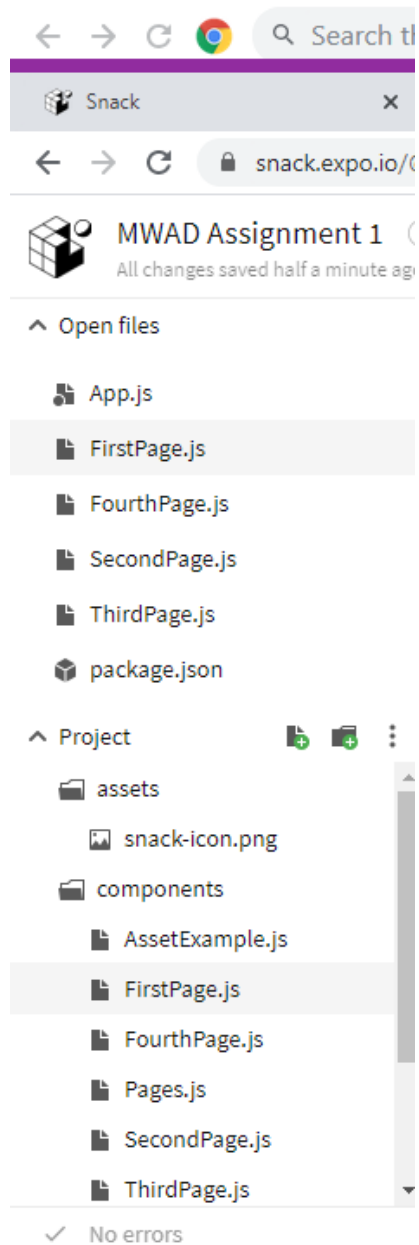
Search th

Snack ×

snack.expo.io/

MWAD Assignment 1
All changes saved half a minute ag

Open files

App.js
FirstPage.js
FourthPage.js
SecondPage.js
ThirdPage.js
package.json

Project

assets
snack-icon.png
components
AssetExample.js
FirstPage.js
FourthPage.js
Pages.js
SecondPage.js
ThirdPage.js

No errors